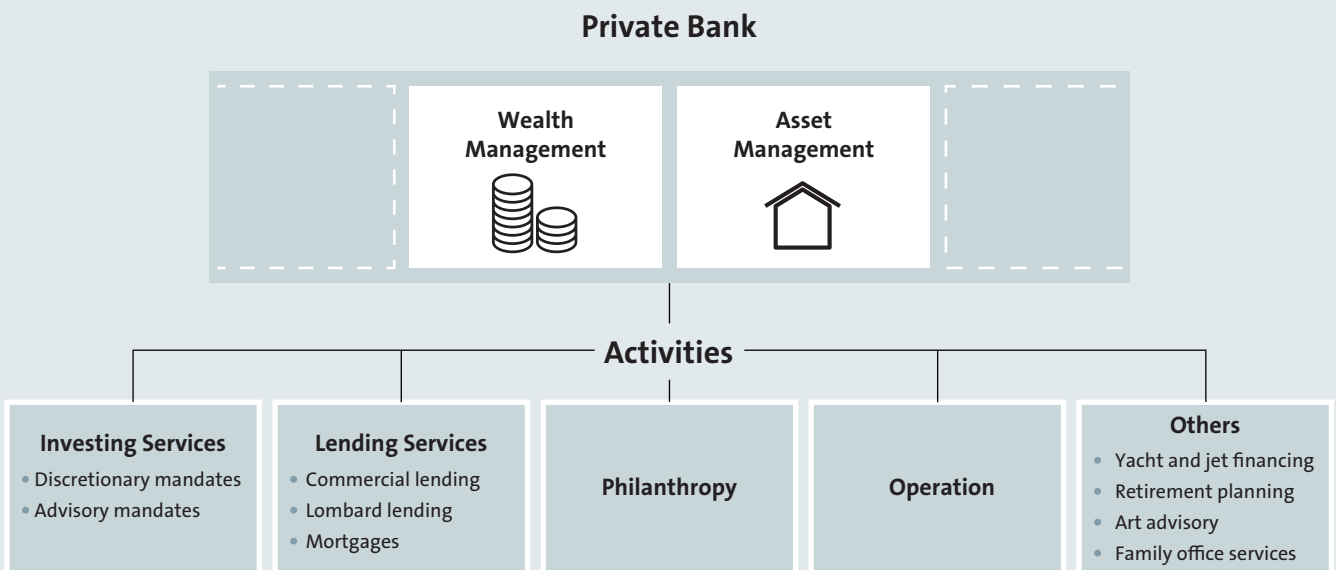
Private Bank

Wealth Management

Asset Management

Activities

Investing Services
• Discretionary mandates
• Advisory mandates

Lending Services
• Commercial lending
• Lombard lending
• Mortgages

Philanthropy

Operation

Others
• Yacht and jet financing
• Retirement planning
• Art advisory
• Family office services